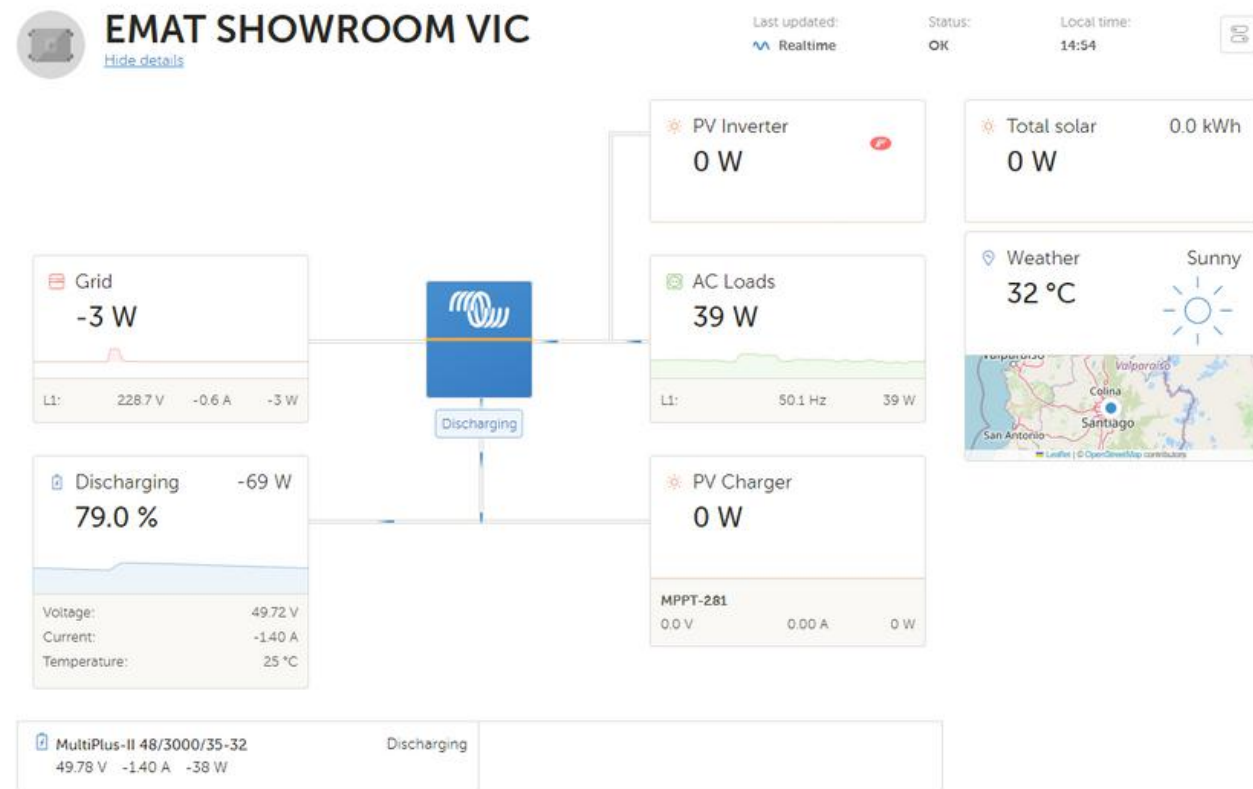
EMAT SHOWROOM VIC
Hide details

Last updated:
Realtime

Status:
OK

Local time:
14:54

PV Inverter
0 W

Total solar 0.0 kWh
0 W

Grid
-3 W
L1: 228.7 V -0.6 A -3 W

Discharging

AC Loads
39 W
L1: 50.1 Hz 39 W

Weather Sunny
32 °C
Valparaíso
Valparaíso
Colina
Santiago
San Antonio
Leaflet | © OpenStreetMap contributors

Discharging -69 W
79.0 %
Voltage: 49.72 V
Current: -1.40 A
Temperature: 25 °C

PV Charger
0 W
MPPT-281
0.0 V 0.00 A 0 W

MultiPlus-II 48/3000/35-32 Discharging
49.78 V -1.40 A -38 W